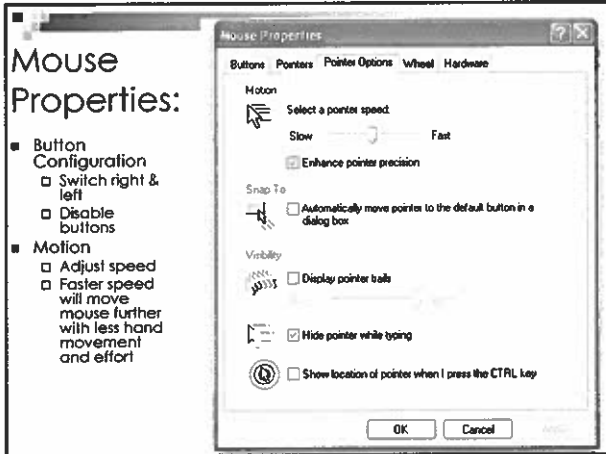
Mouse Properties:

- Button Configuration
  - Switch right & left
  - Disable buttons
- Motion
  - Adjust speed
  - Faster speed will move mouse further with less hand movement and effort

Mouse Properties

?

X

Buttons Pointers Pointer Options Wheel Hardware

Motion

Select a pointer speed:

Slow Fast

Enhance pointer precision

Snap To

Automatically move pointer to the default button in a dialog box

Visibility

Display pointer trails

Hide pointer while typing

Show location of pointer when I press the CTRL key

OK Cancel Apply